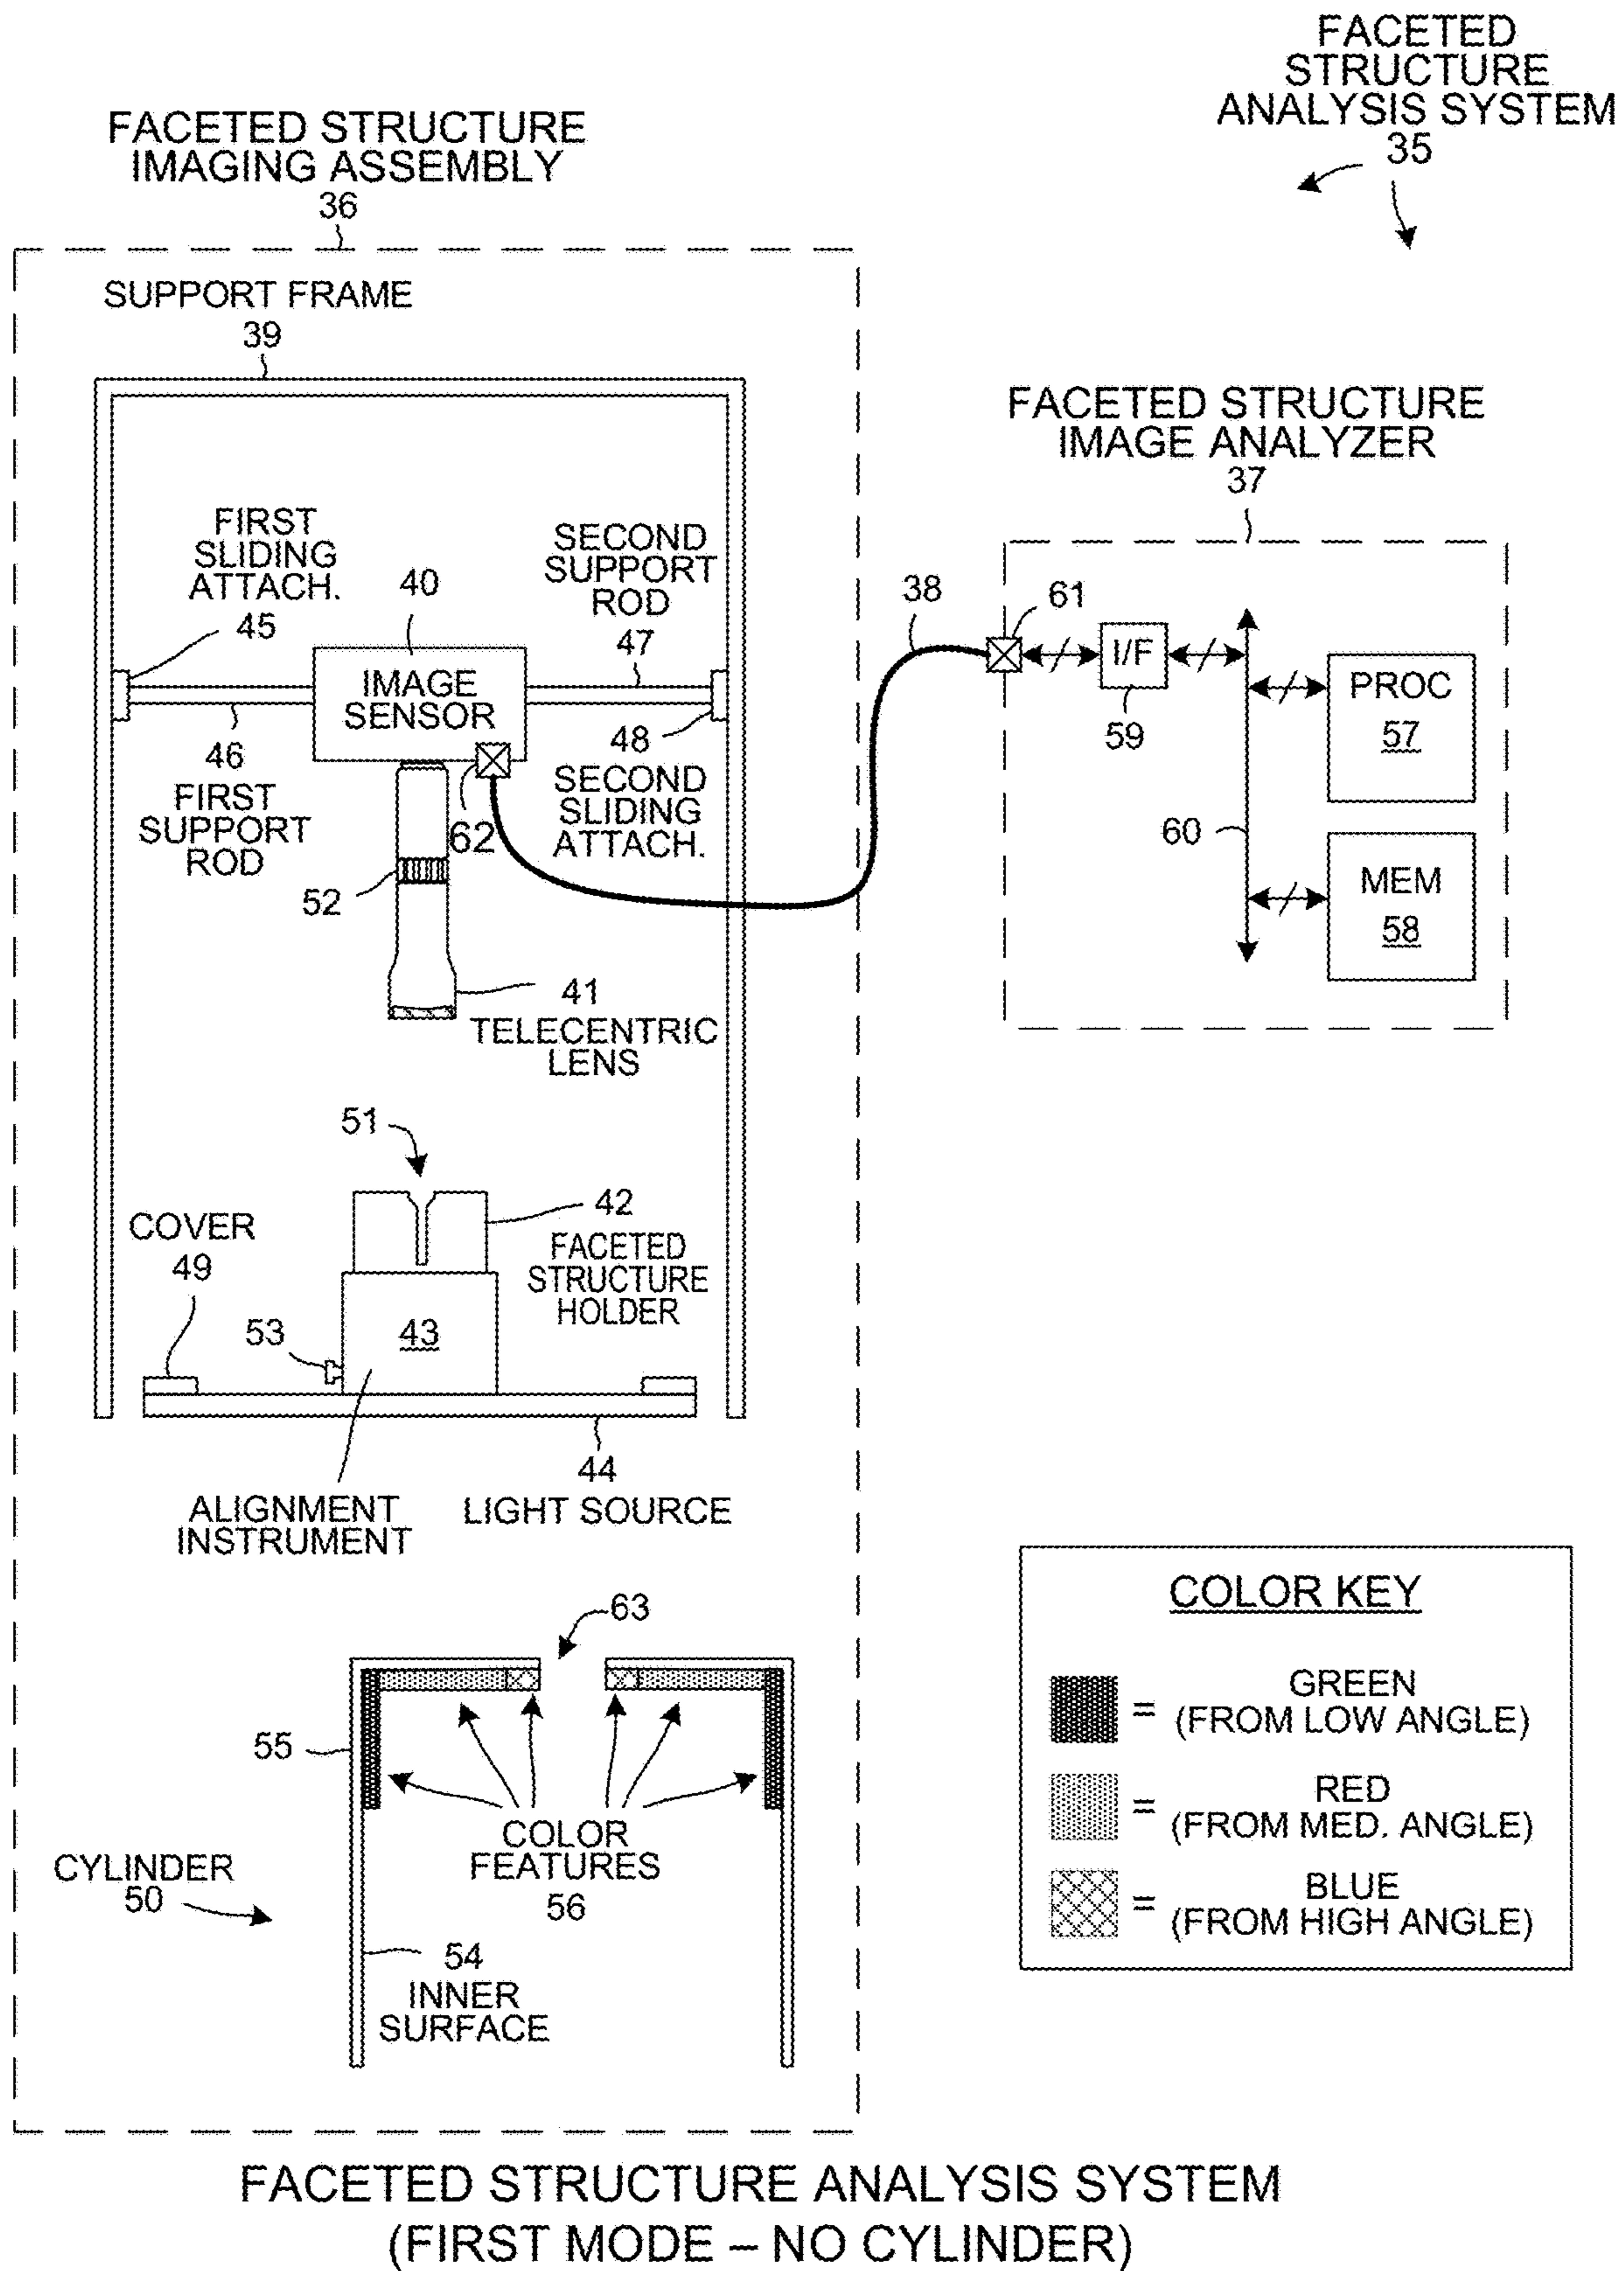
FACETED STRUCTURE ANALYSIS SYSTEM
35

FACETED STRUCTURE IMAGING ASSEMBLY
36

SUPPORT FRAME
39

FIRST SLIDING ATTACH.
45

40

IMAGE SENSOR

SECOND SUPPORT ROD
47

46
FIRST SUPPORT ROD

48
SECOND SLIDING ATTACH.

62

52

41
TELECENTRIC LENS

38

FACETED STRUCTURE IMAGE ANALYZER
37

61

I/F
59

PROC
57

60

MEM
58

51

42
FACETED STRUCTURE HOLDER

COVER
49

53

43

44
LIGHT SOURCE

ALIGNMENT INSTRUMENT

63

55

COLOR FEATURES
56

CYLINDER
50

54
INNER SURFACE

COLOR KEY

= GREEN (FROM LOW ANGLE)

= RED (FROM MED. ANGLE)

= BLUE (FROM HIGH ANGLE)

FACETED STRUCTURE ANALYSIS SYSTEM
(FIRST MODE – NO CYLINDER)